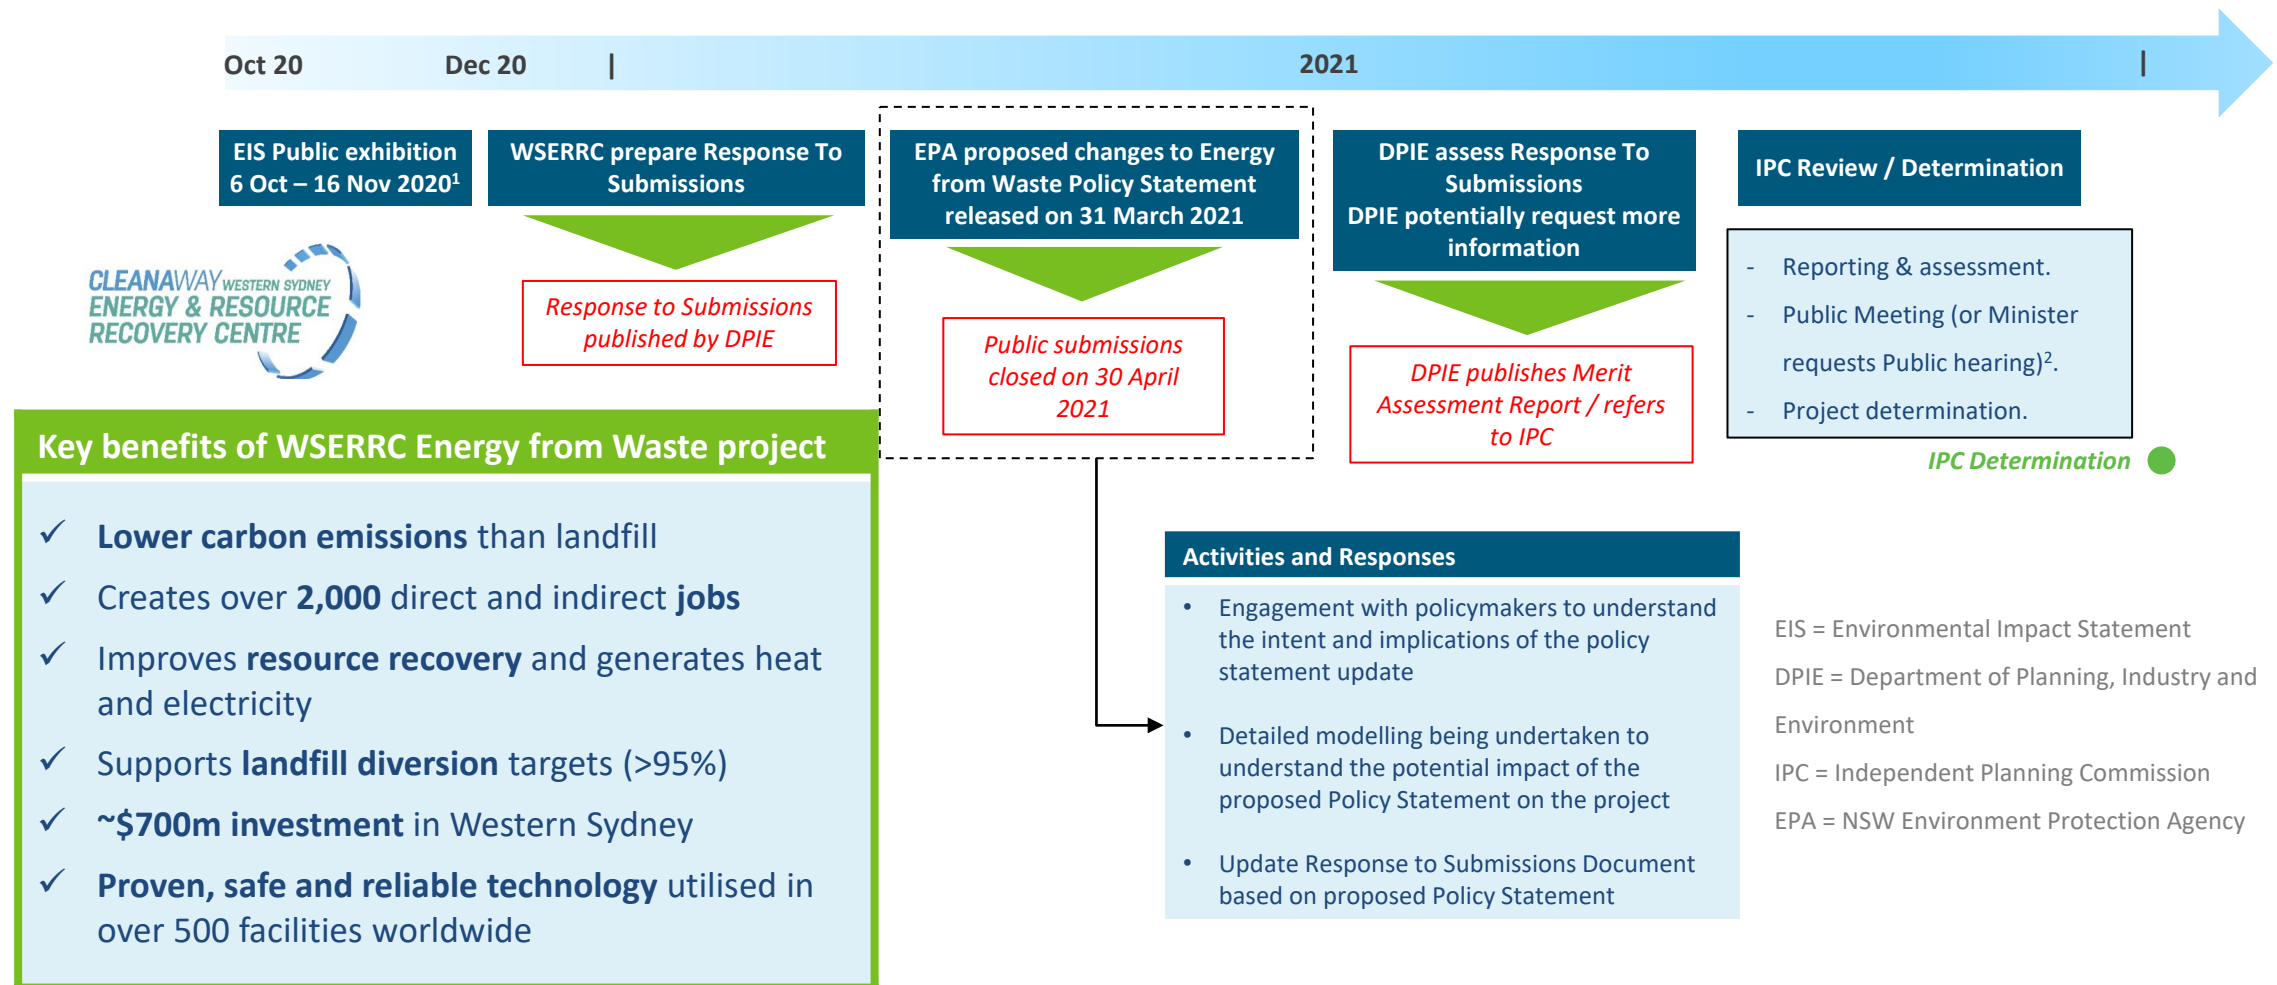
Oct 20 Dec 20 | 2021 |

EIS Public exhibition 6 Oct – 16 Nov 2020$^1$

WSERRC prepare Response To Submissions

Response to Submissions published by DPIE

EPA proposed changes to Energy from Waste Policy Statement released on 31 March 2021

Public submissions closed on 30 April 2021

DPIE assess Response To Submissions
DPIE potentially request more information

DPIE publishes Merit Assessment Report / refers to IPC

IPC Review / Determination

- Reporting & assessment.
- Public Meeting (or Minister requests Public hearing)$^2$.
- Project determination.

IPC Determination

CLEANAWAY WESTERN SYDNEY ENERGY & RESOURCE RECOVERY CENTRE

Key benefits of WSERRC Energy from Waste project

✓ Lower carbon emissions than landfill
✓ Creates over 2,000 direct and indirect jobs
✓ Improves resource recovery and generates heat and electricity
✓ Supports landfill diversion targets (>95%)
✓ ~$700m investment in Western Sydney
✓ Proven, safe and reliable technology utilised in over 500 facilities worldwide

Activities and Responses

• Engagement with policymakers to understand the intent and implications of the policy statement update

• Detailed modelling being undertaken to understand the potential impact of the proposed Policy Statement on the project

• Update Response to Submissions Document based on proposed Policy Statement

EIS = Environmental Impact Statement
DPIE = Department of Planning, Industry and Environment
IPC = Independent Planning Commission
EPA = NSW Environment Protection Agency